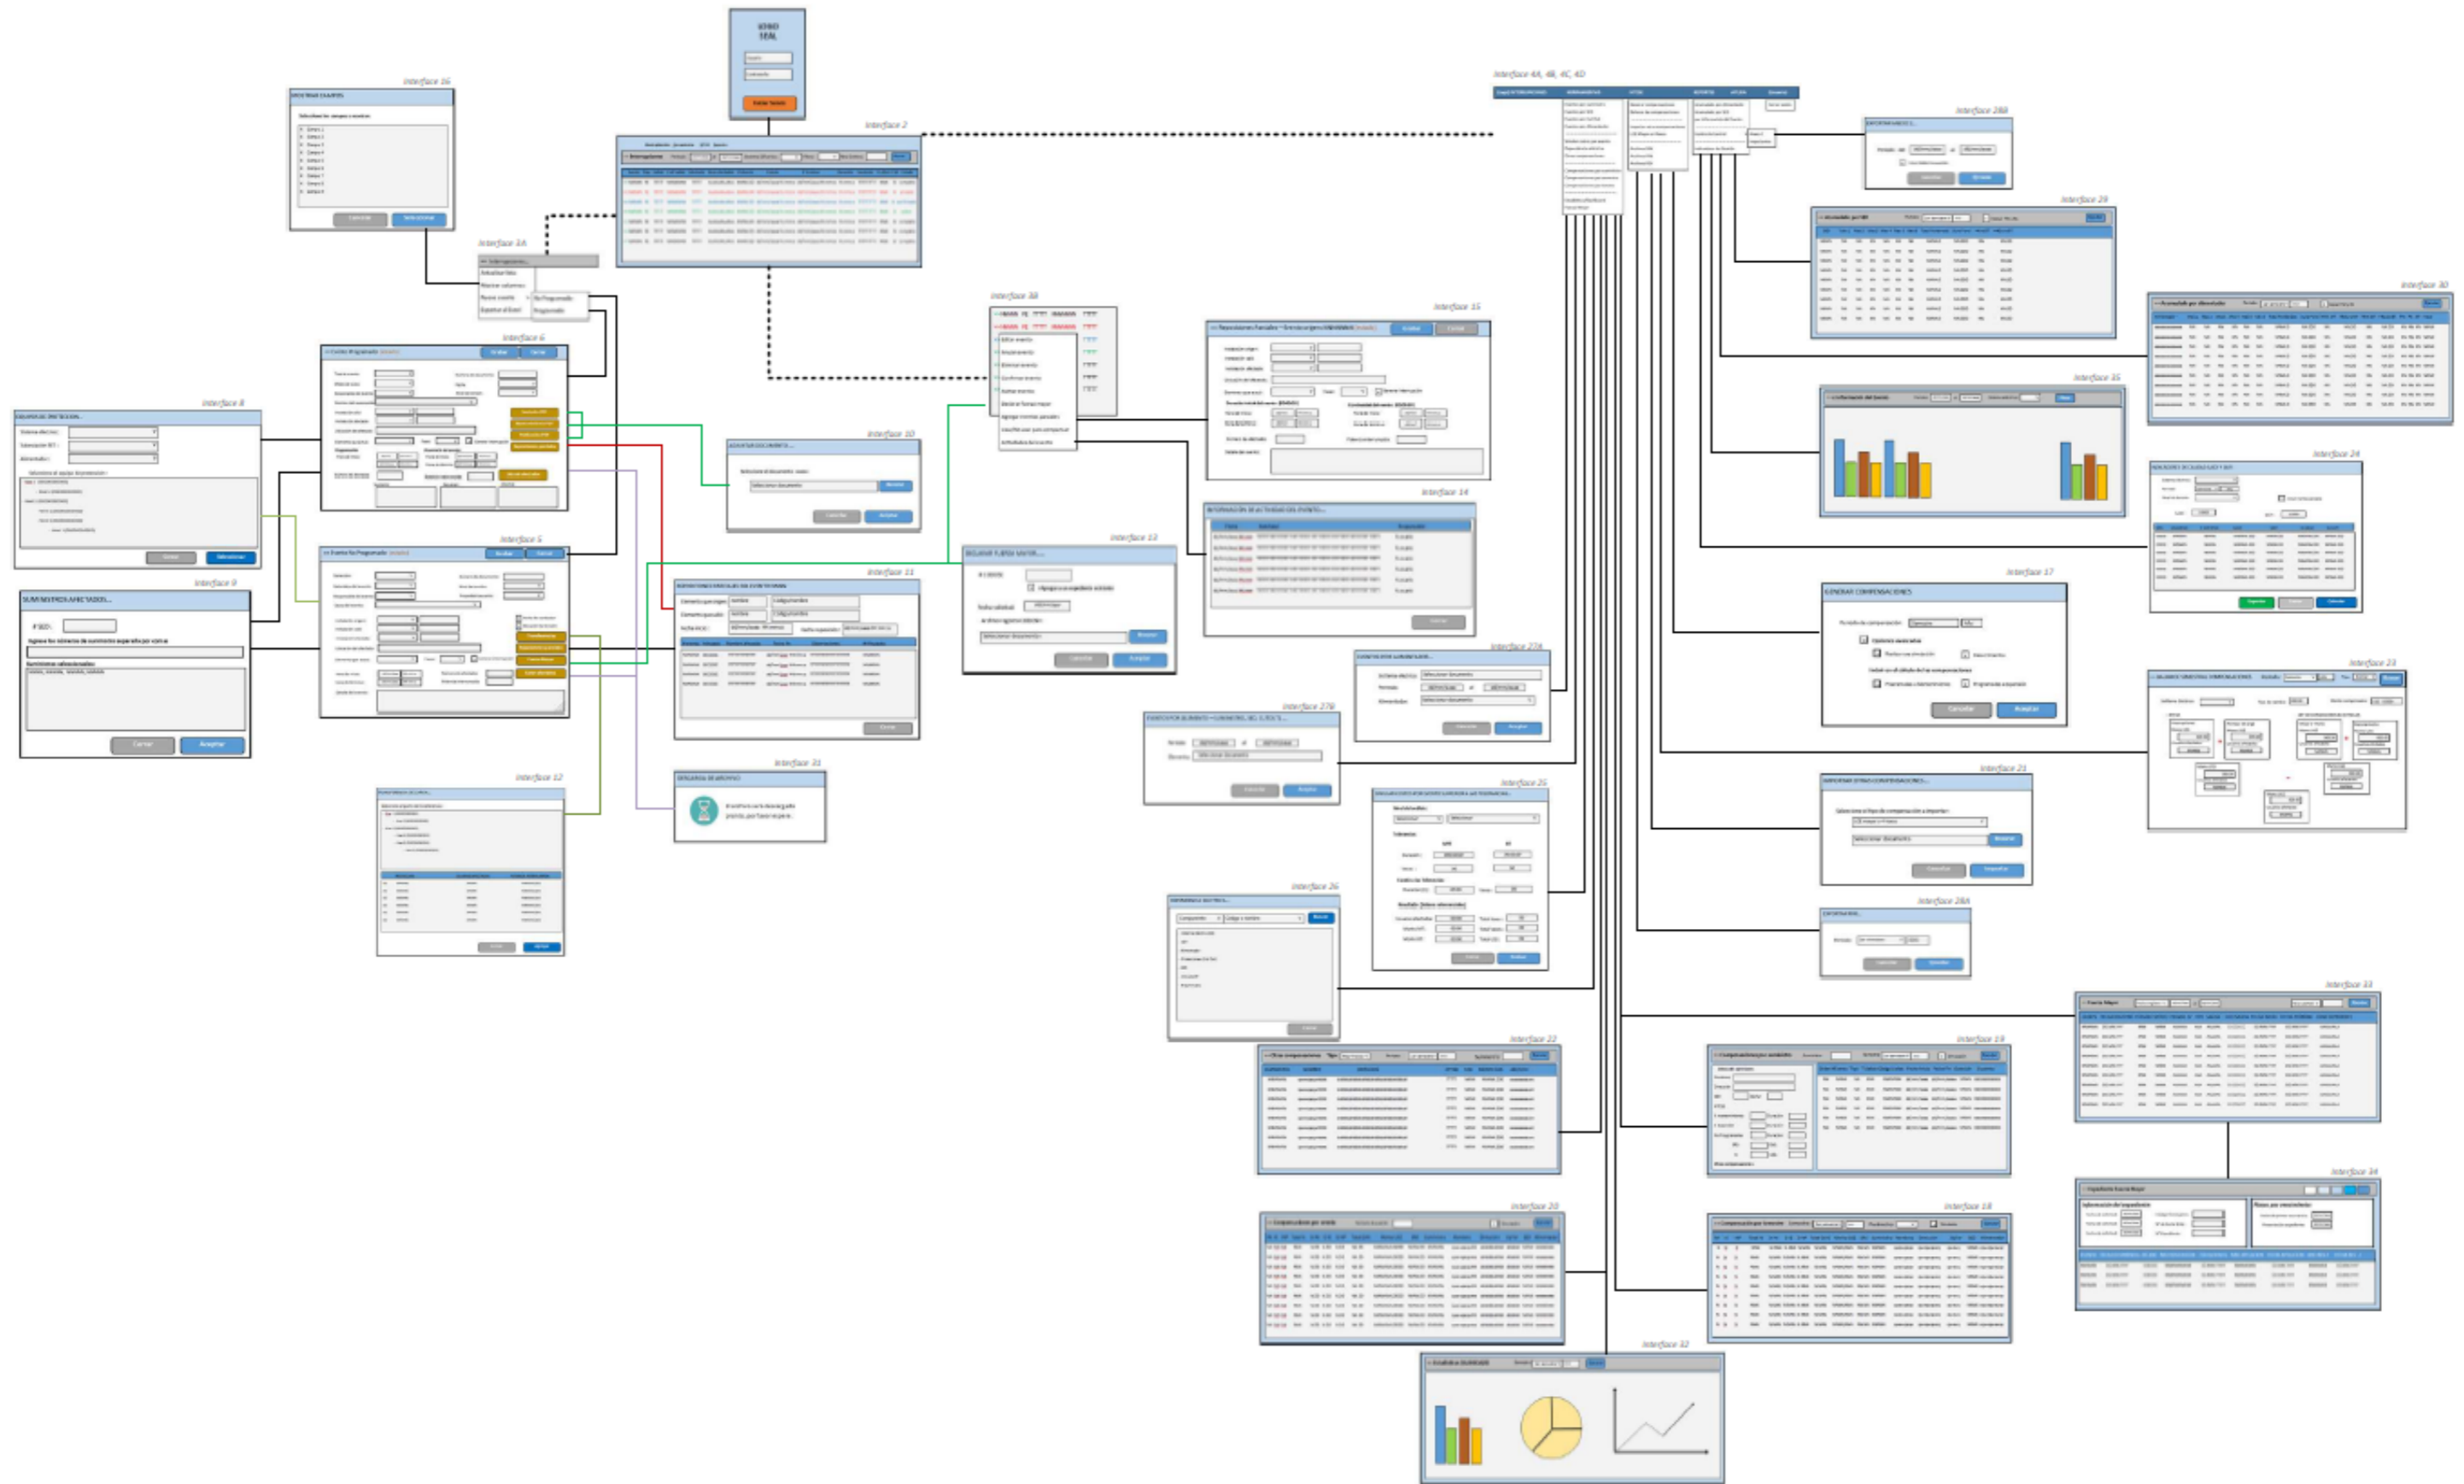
Interface 16

Interface 3A

Interface 2

Interface 4A, 4B, 4C, 4D

Interface 28B

Interface 29

Interface 30

Interface 3B

Interface 15

Interface 6

Interface 8

Interface 10

Interface 35

Interface 14

Interface 24

Interface 5

Interface 13

Interface 9

Interface 11

Interface 17

Interface 27A

Interface 23

Interface 27B

Interface 21

Interface 12

Interface 31

Interface 25

Interface 28A

Interface 26

Interface 33

Interface 22

Interface 19

Interface 34

Interface 20

Interface 18

Interface 32